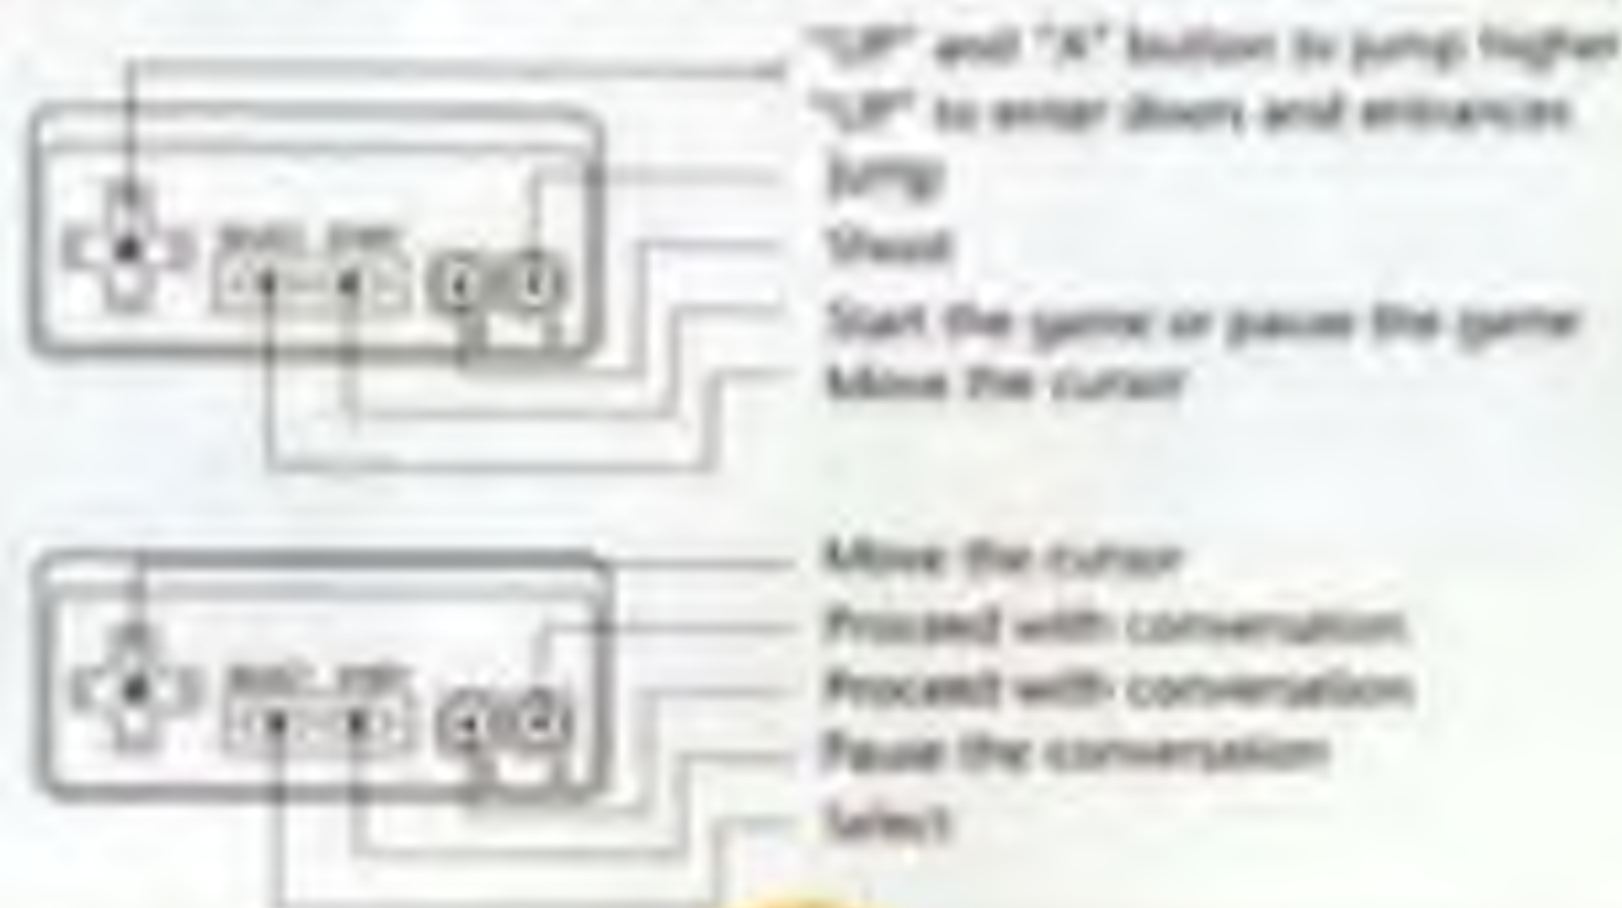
"UP" and "A" button to jump higher
"UP" to enter doors and entrances
Jump
Shoot
Start the game or pause the game
Move the cursor

Move the cursor
Proceed with conversation
Proceed with conversation
Pause the conversation
Select